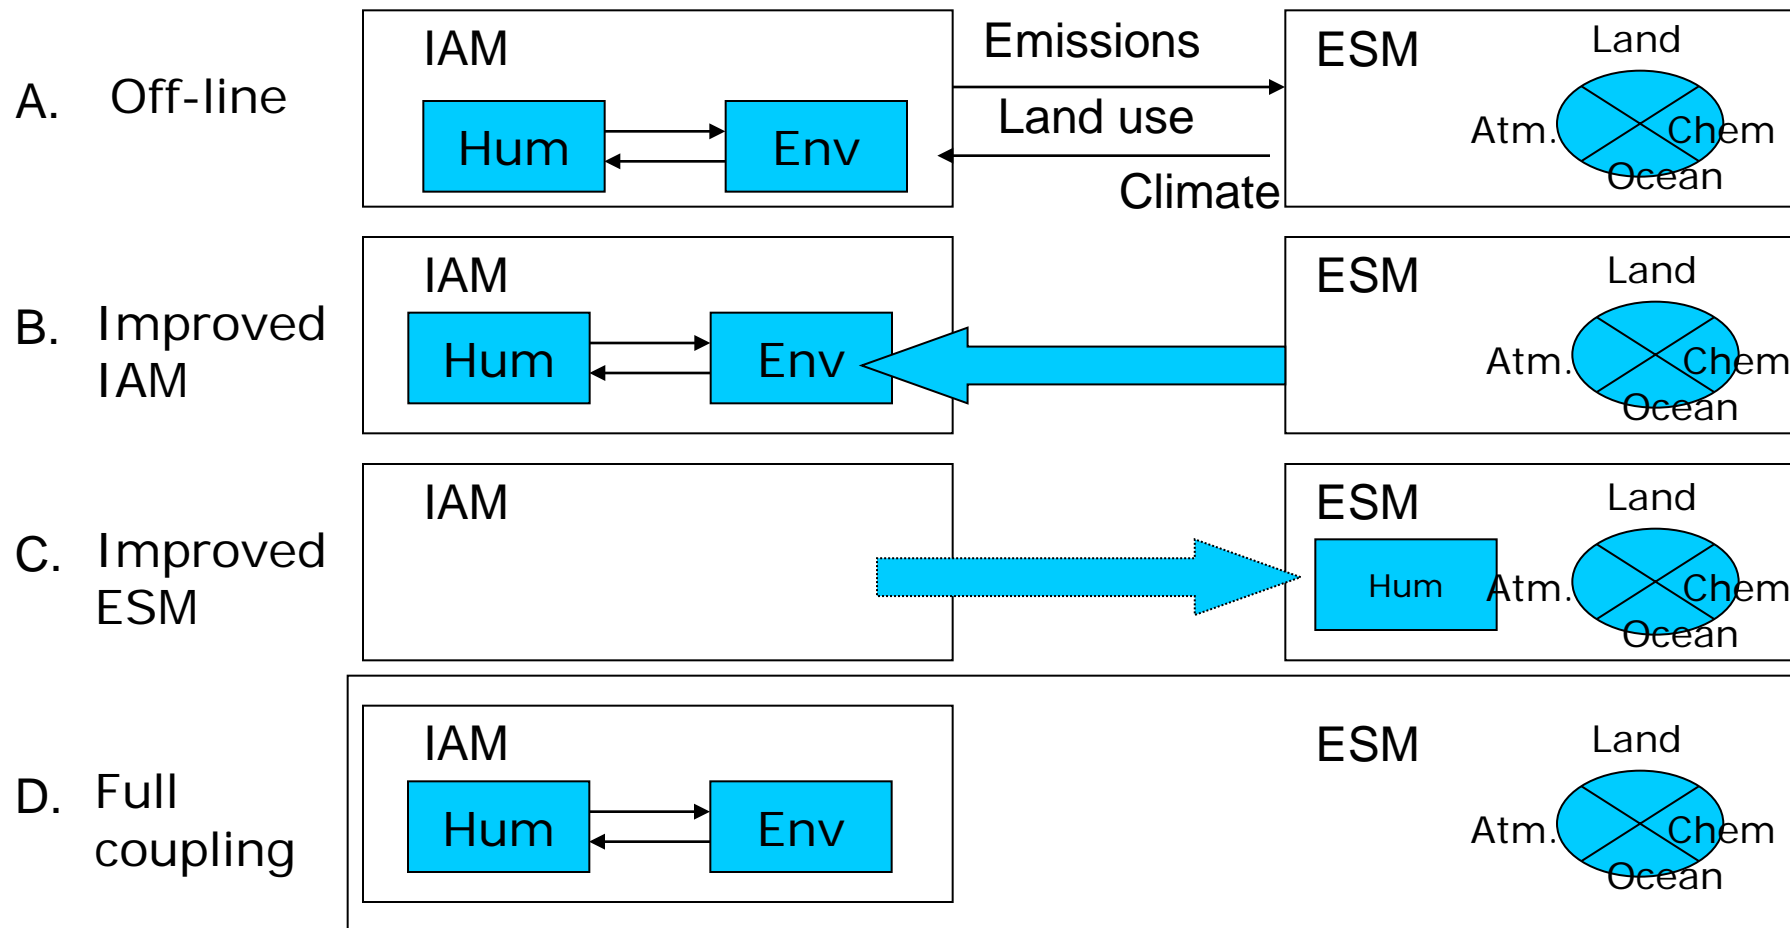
A. Off-line

IAM

Hum

Env

Emissions

Land use

Climate

ESM

Land

Atm.

Chem

Ocean

B. Improved IAM

IAM

Hum

Env

ESM

Land

Atm.

Chem

Ocean

C. Improved ESM

IAM

ESM

Hum

Land

Atm.

Chem

Ocean

D. Full coupling

IAM

Hum

Env

ESM

Land

Atm.

Chem

Ocean